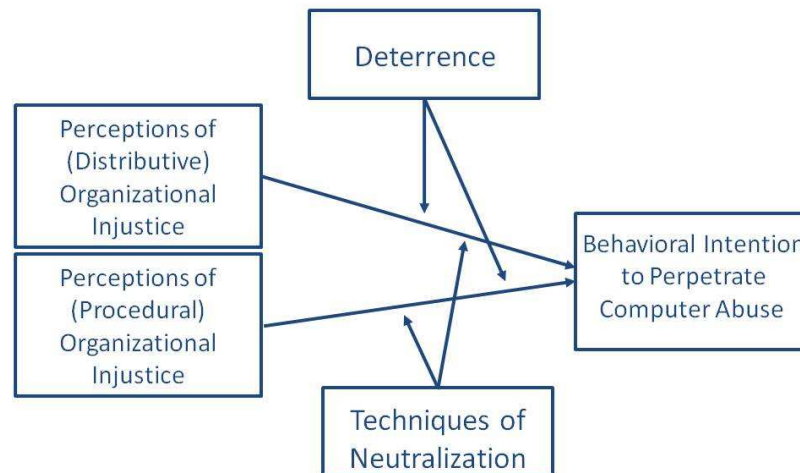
Deterrence

Perceptions of (Distributive) Organizational Injustice

Perceptions of (Procedural) Organizational Injustice

Behavioral Intentio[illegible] to Perpetrate Computer Abuse

Techniques of Neutralization